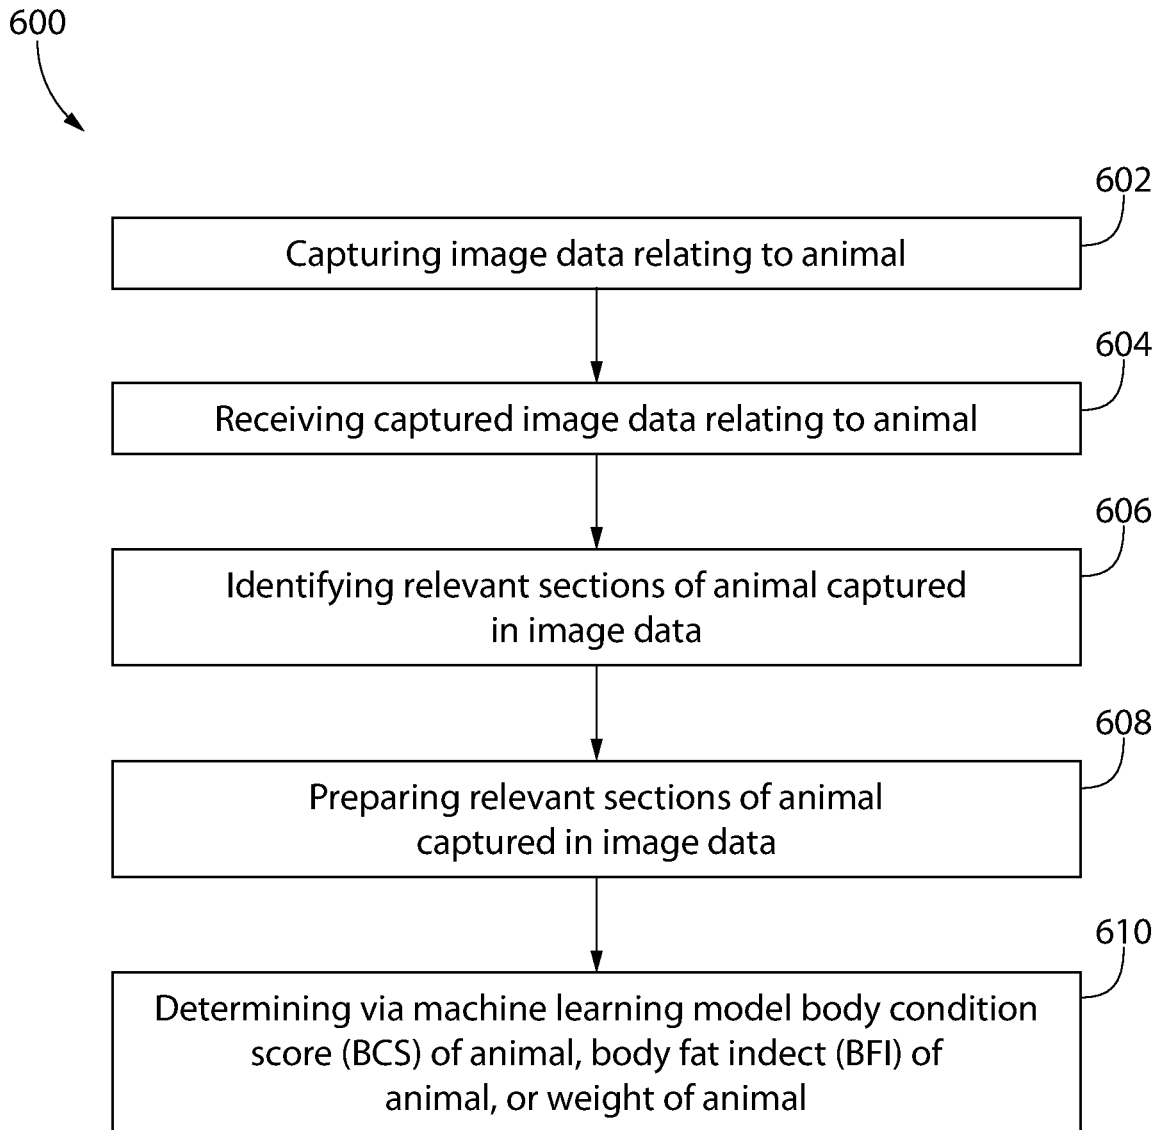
600

602

Capturing image data relating to animal

604

Receiving captured image data relating to animal

606

Identifying relevant sections of animal captured in image data

608

Preparing relevant sections of animal captured in image data

610

Determining via machine learning model body condition score (BCS) of animal, body fat indect (BFI) of animal, or weight of animal